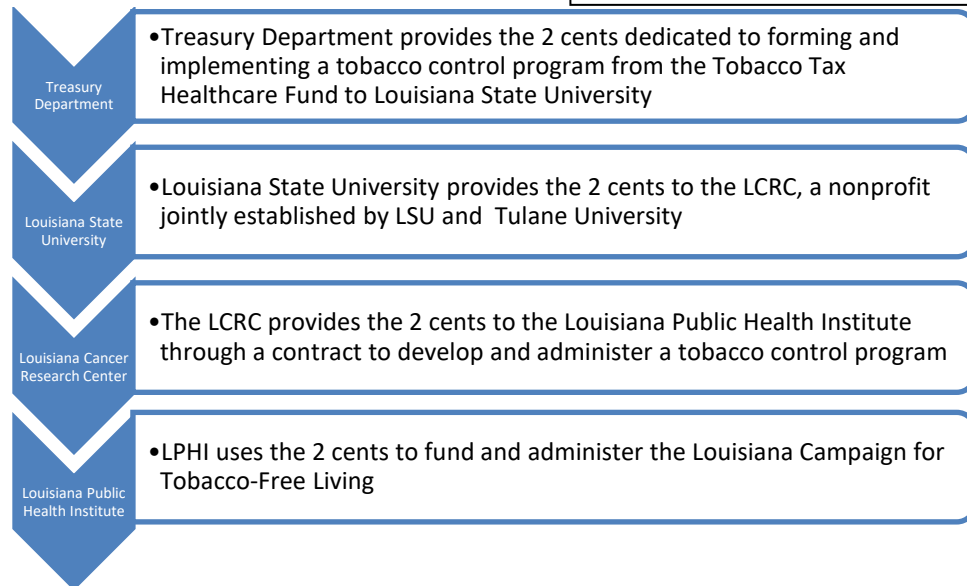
Treasury Department

•Treasury Department provides the 2 cents dedicated to forming and implementing a tobacco control program from the Tobacco Tax Healthcare Fund to Louisiana State University

Louisiana State University

•Louisiana State University provides the 2 cents to the LCRC, a nonprofit jointly established by LSU and Tulane University

Louisiana Cancer Research Center

•The LCRC provides the 2 cents to the Louisiana Public Health Institute through a contract to develop and administer a tobacco control program

Louisiana Public Health Institute

•LPHI uses the 2 cents to fund and administer the Louisiana Campaign for Tobacco-Free Living